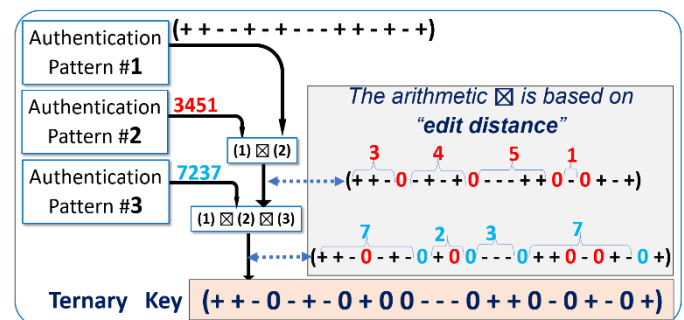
Authentication Pattern #1

(+ + - - + - + - - - + + - + - +)

Authentication Pattern #2

3451

Authentication Pattern #3

7237

(1) ⊠ (2)

(1) ⊠ (2) ⊠ (3)

The arithmetic ⊠ is based on "edit distance"

3 4 5 1

(+ + - 0 - + - + 0 - - - + + 0 - 0 + - +)

7 2 3 7

(+ + - 0 - + - 0 + 0 0 - - - 0 + + 0 - 0 + - 0 +)

Ternary Key (+ + - 0 - + - 0 + 0 0 - - - 0 + + 0 - 0 + - 0 +)